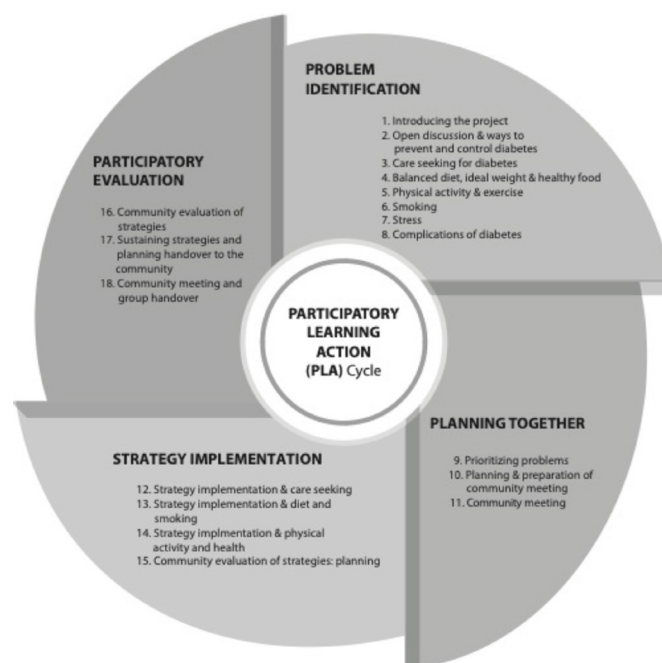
PROBLEM IDENTIFICATION

1. Introducing the project
2. Open discussion & ways to prevent and control diabetes
3. Care seeking for diabetes
4. Balanced diet, ideal weight & healthy food
5. Physical activity & exercise
6. Smoking
7. Stress
8. Complications of diabetes

PARTICIPATORY EVALUATION

16. Community evaluation of strategies
17. Sustaining strategies and planning handover to the community
18. Community meeting and group handover

PARTICIPATORY LEARNING ACTION (PLA) Cycle

PLANNING TOGETHER

9. Prioritizing problems
10. Planning & preparation of community meeting
11. Community meeting

STRATEGY IMPLEMENTATION

12. Strategy implementation & care seeking
13. Strategy implementation & diet and smoking
14. Strategy implmentation & physical activity and health
15. Community evaluation of strategies: planning